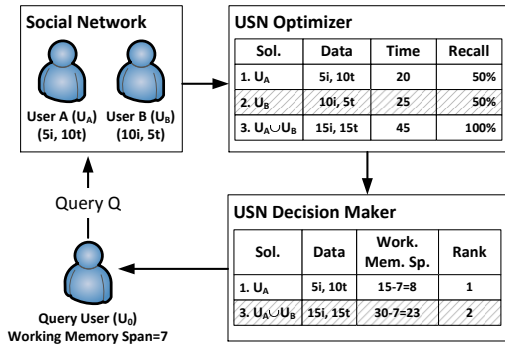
Social Network

User A ($U_A$)
(5i, 10t)

User B ($U_B$)
(10i, 5t)

USN Optimizer

| Sol. | Data | Time | Recall |
|---|---|---|---|
| 1. $U_A$ | 5i, 10t | 20 | 50% |
| 2. $U_B$ | 10i, 5t | 25 | 50% |
| 3. $U_A \cup U_B$ | 15i, 15t | 45 | 100% |

Query Q

USN Decision Maker

| Sol. | Data | Work. Mem. Sp. | Rank |
|---|---|---|---|
| 1. $U_A$ | 5i, 10t | 15-7=8 | 1 |
| 3. $U_A \cup U_B$ | 15i, 15t | 30-7=23 | 2 |

Query User ($U_0$)
Working Memory Span=7